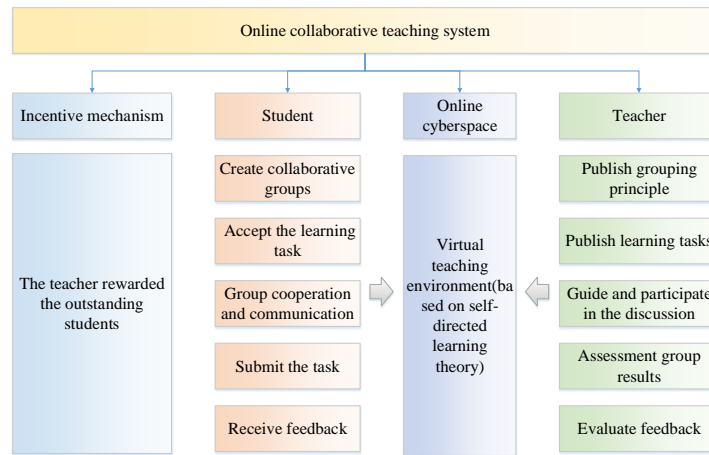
Online collaborative teaching system

Incentive mechanism

The teacher rewarded the outstanding students

Student

Create collaborative groups

Accept the learning task

Group cooperation and communication

Submit the task

Receive feedback

Online cyberspace

Virtual teaching environment(based on self-directed learning theory)

Teacher

Publish grouping principle

Publish learning tasks

Guide and participate in the discussion

Assessment group results

Evaluate feedback